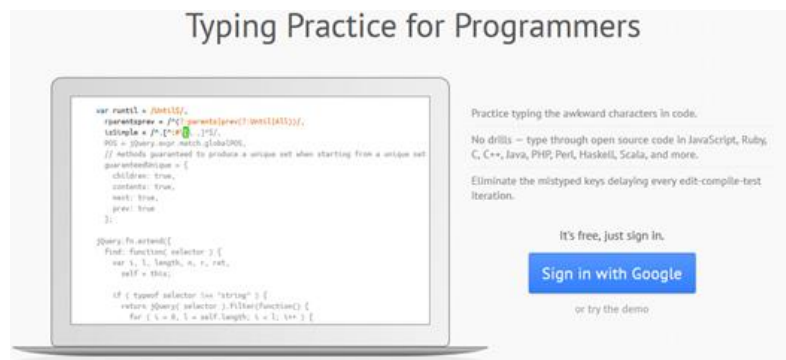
Typing Practice for Programmers

var runtil = /Until$/,
rparentsprev = /^(?:parents|prev(?:Until|All))/,
isSimple = /^.[^:#\[\.,]*$/,
POS = jQuery.expr.match.globalPOS,
// methods guaranteed to produce a unique set when starting from a unique set
guaranteedUnique = {
children: true,
contents: true,
next: true,
prev: true
};

jQuery.fn.extend({
find: function( selector ) {
var i, l, length, n, r, ret,
self = this;

if ( typeof selector !== "string" ) {
return jQuery( selector ).filter(function() {
for ( i = 0, l = self.length; i < l; i++ ) {

Practice typing the awkward characters in code.

No drills — type through open source code in JavaScript, Ruby, C, C++, Java, PHP, Perl, Haskell, Scala, and more.

Eliminate the mistyped keys delaying every edit-compile-test iteration.

It's free, just sign in.

Sign in with Google

or try the demo